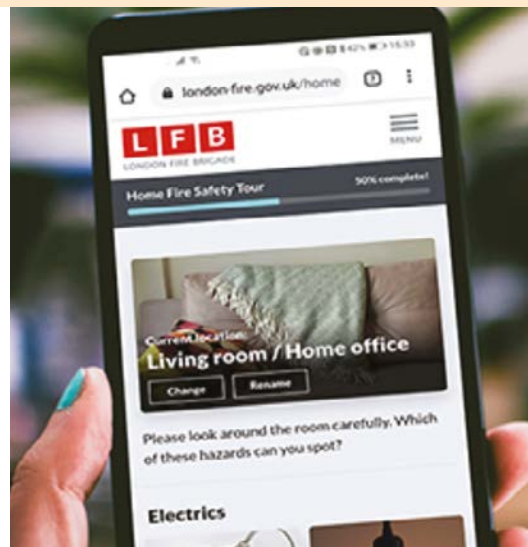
15:53

london-fire.gov.uk/home

1

L F B
LONDON FIRE BRIGADE

MENU

Home Fire Safety Tour
50% complete!

Current location:
Living room / Home office

Change
Rename

Please look around the room carefully. Which of these hazards can you spot?

Electrics